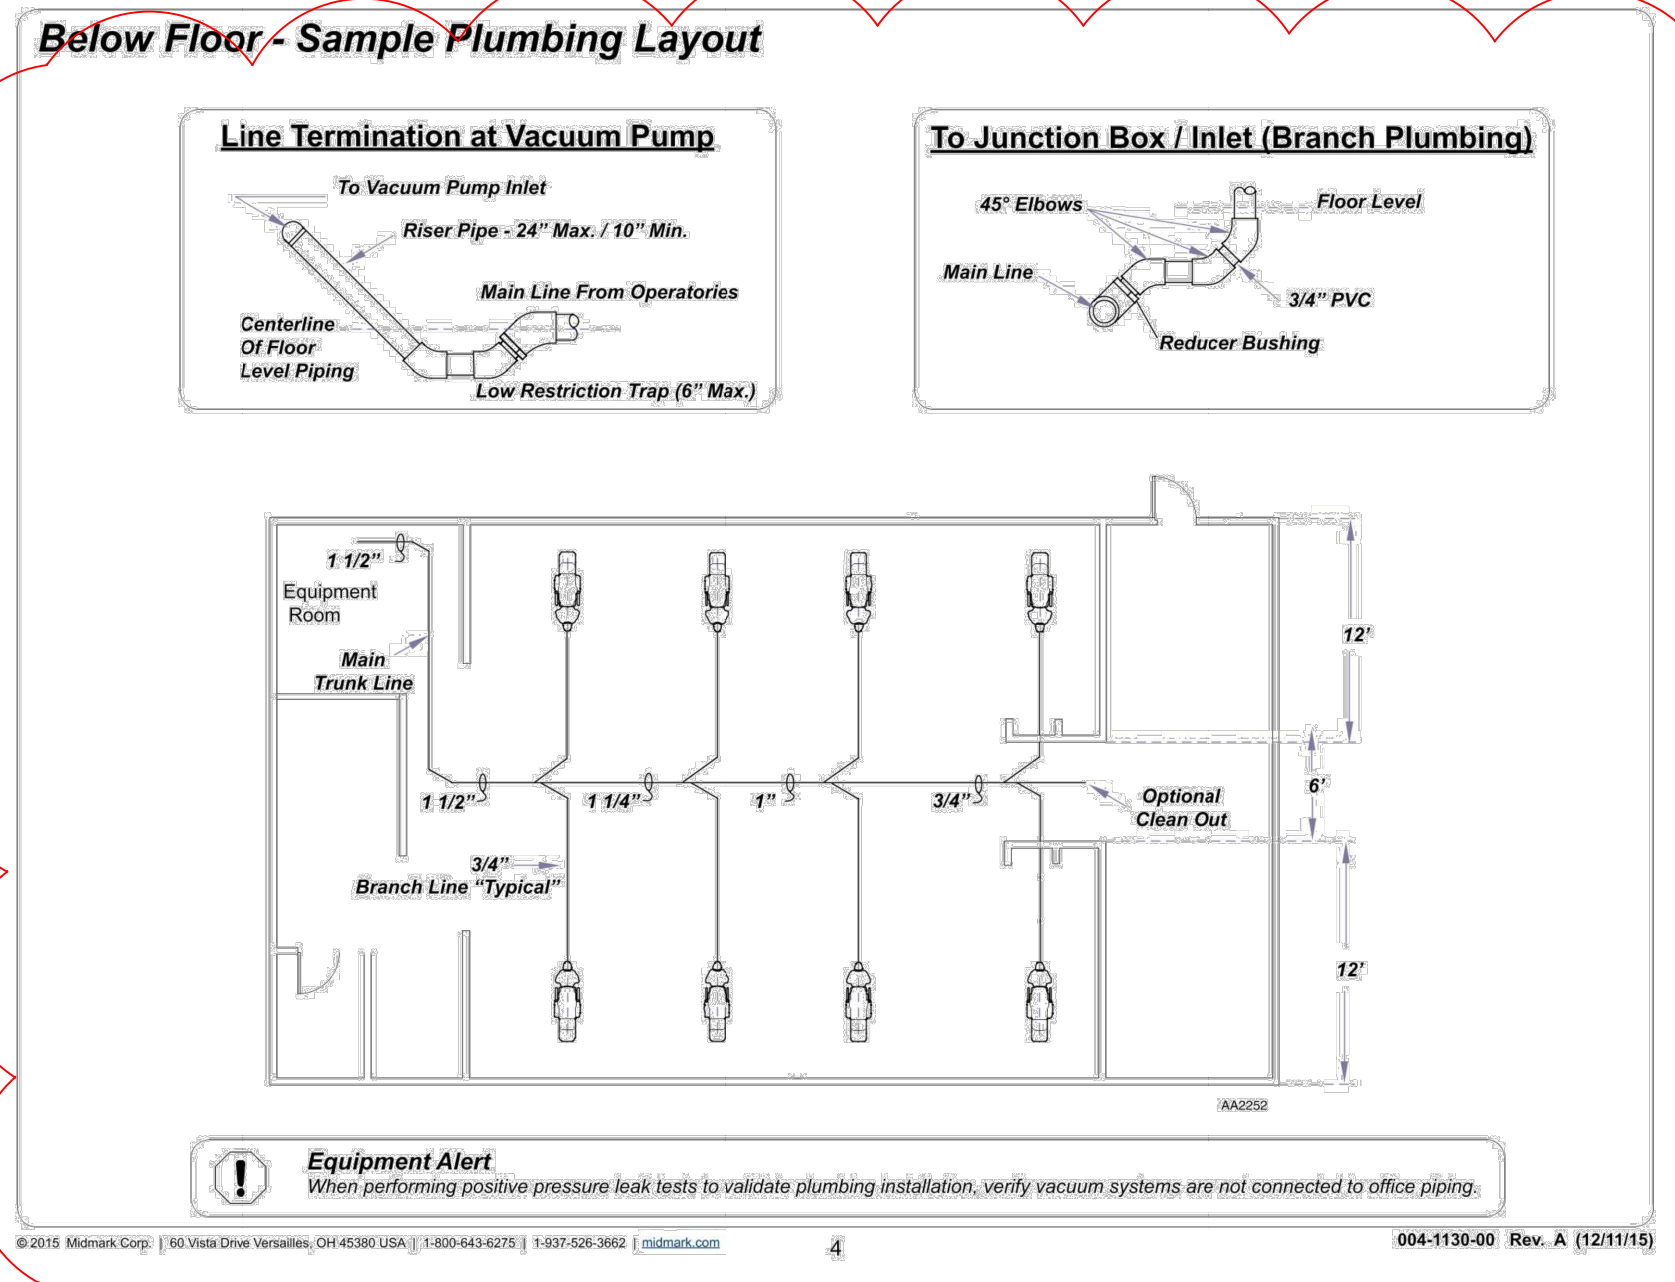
Below Floor - Sample Plumbing Layout

Line Termination at Vacuum Pump

To Vacuum Pump Inlet

Riser Pipe - 24" Max. / 10" Min.

Main Line From Operatories

Centerline Of Floor Level Piping

Low Restriction Trap (6" Max.)

To Junction Box / Inlet (Branch Plumbing)

45° Elbows

Floor Level

Main Line

3/4" PVC

Reducer Bushing

1 1/2"

Equipment Room

Main Trunk Line

12'

6'

1 1/2"

1 1/4"

1"

3/4"

Optional Clean Out

3/4"

Branch Line "Typical"

12'

AA2252

Equipment Alert

When performing positive pressure leak tests to validate plumbing installation, verify vacuum systems are not connected to office piping.

© 2015 Midmark Corp. | 60 Vista Drive Versailles, OH 45380 USA | 1-800-643-6275 | 1-937-526-3662 | midmark.com

4

004-1130-00 Rev. A (12/11/15)